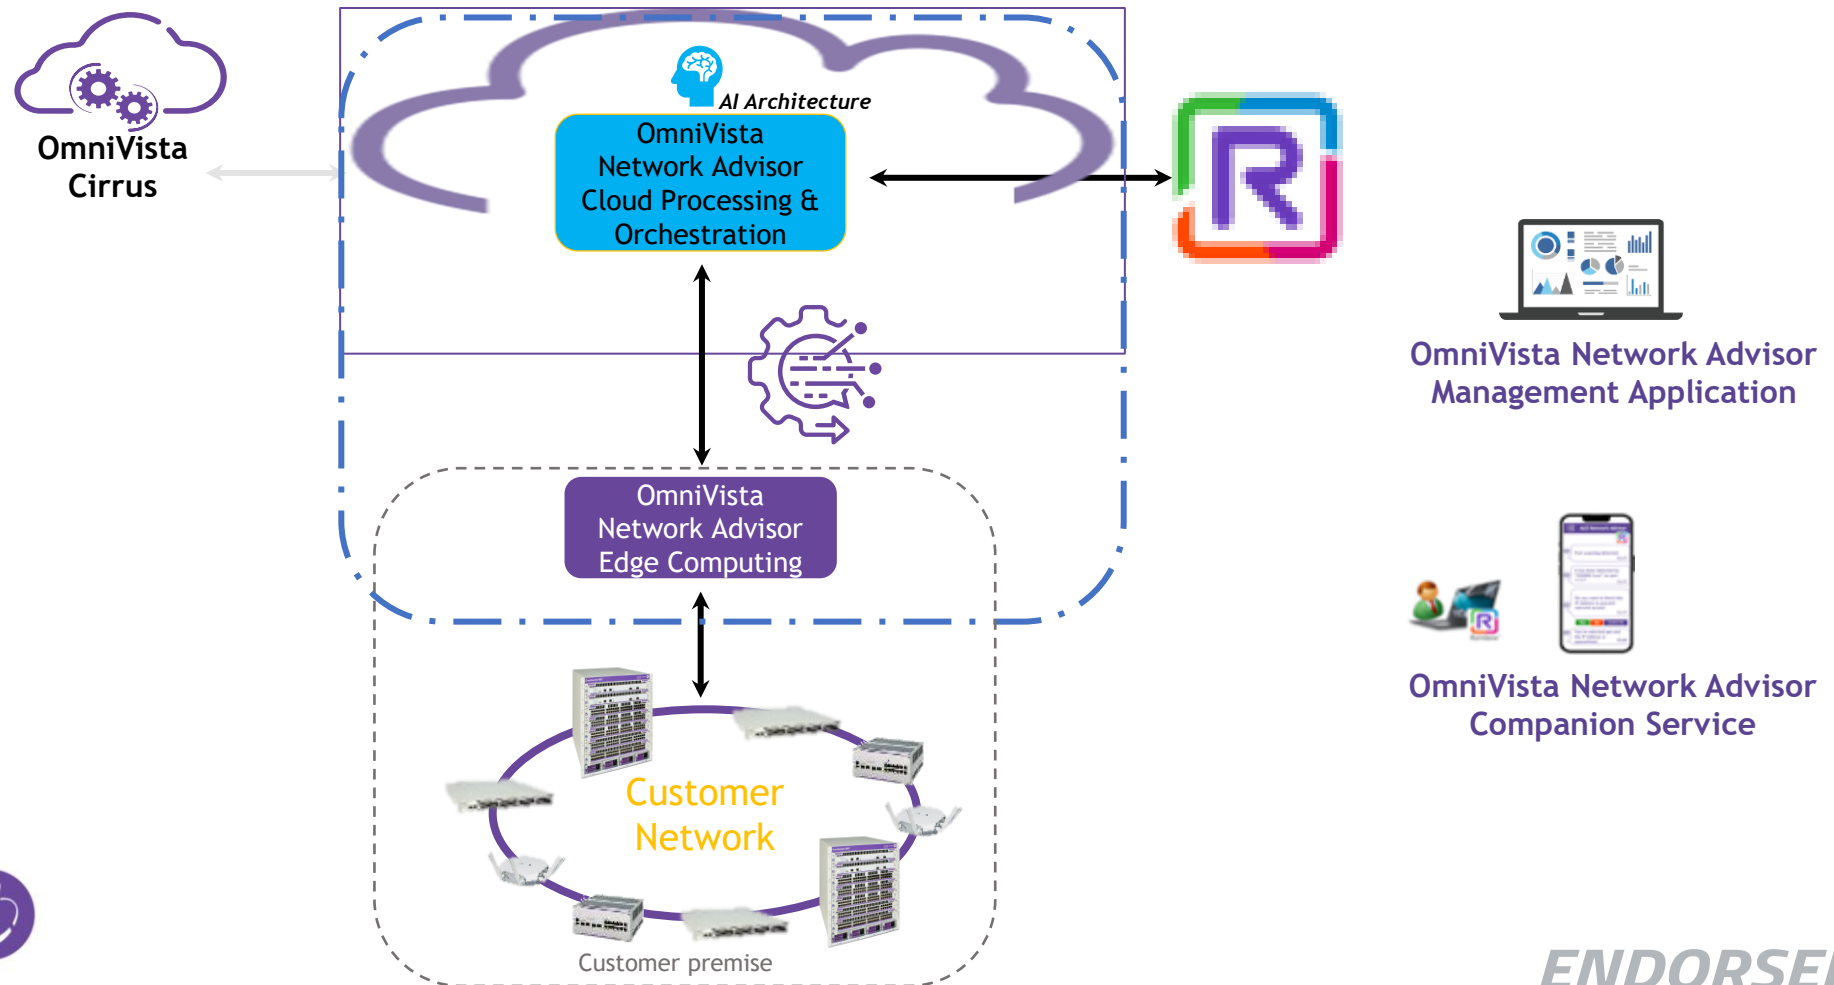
OmniVista Cirrus

AI Architecture

OmniVista Network Advisor Cloud Processing & Orchestration

OmniVista Network Advisor Edge Computing

Customer Network

Customer premise

OmniVista Network Advisor Management Application

OmniVista Network Advisor Companion Service

ENDORSE